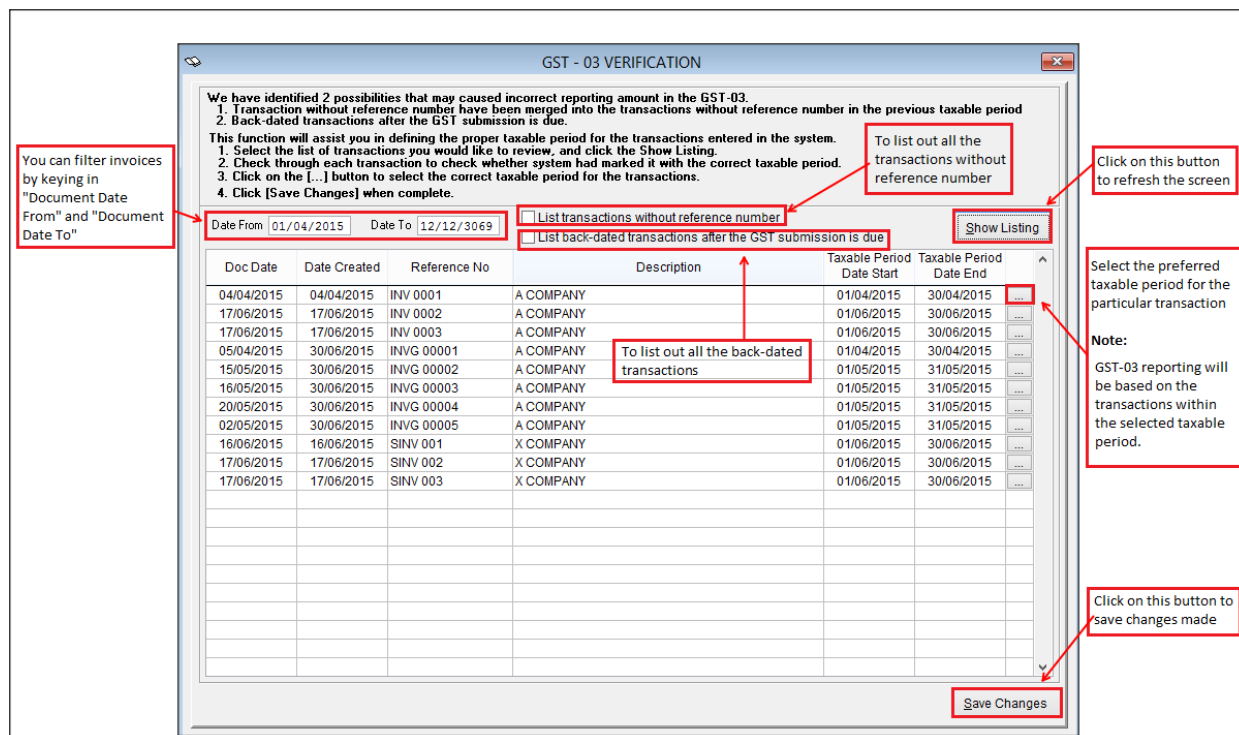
GST - 03 VERIFICATION

We have identified 2 possibilities that may caused incorrect reporting amount in the GST-03.
1. Transaction without reference number have been merged into the transactions without reference number in the previous taxable period
2. Back-dated transactions after the GST submission is due.

This function will assist you in defining the proper taxable period for the transactions entered in the system.
1. Select the list of transactions you would like to review, and click the Show Listing.
2. Check through each transaction to check whether system had marked it with the correct taxable period.
3. Click on the [...] button to select the correct taxable period for the transactions.
4. Click [Save Changes] when complete.

To list out all the transactions without reference number

Click on this button to refresh the screen

You can filter invoices by keying in "Document Date From" and "Document Date To"

Date From 01/04/2015 Date To 12/12/3069

List transactions without reference number
List back-dated transactions after the GST submission is due

Show Listing

| Doc Date | Date Created | Reference No | Description | Taxable Period Date Start | Taxable Period Date End | |
|---|---|---|---|---|---|---|
| 04/04/2015 | 04/04/2015 | INV 0001 | A COMPANY | 01/04/2015 | 30/04/2015 | ... |
| 17/06/2015 | 17/06/2015 | INV 0002 | A COMPANY | 01/06/2015 | 30/06/2015 | ... |
| 17/06/2015 | 17/06/2015 | INV 0003 | A COMPANY | 01/06/2015 | 30/06/2015 | ... |
| 05/04/2015 | 30/06/2015 | INVG 00001 | A COMPANY | 01/04/2015 | 30/04/2015 | ... |
| 15/05/2015 | 30/06/2015 | INVG 00002 | A COMPANY | 01/05/2015 | 31/05/2015 | ... |
| 16/05/2015 | 30/06/2015 | INVG 00003 | A COMPANY | 01/05/2015 | 31/05/2015 | ... |
| 20/05/2015 | 30/06/2015 | INVG 00004 | A COMPANY | 01/05/2015 | 31/05/2015 | ... |
| 02/05/2015 | 30/06/2015 | INVG 00005 | A COMPANY | 01/05/2015 | 31/05/2015 | ... |
| 16/06/2015 | 16/06/2015 | SINV 001 | X COMPANY | 01/06/2015 | 30/06/2015 | ... |
| 17/06/2015 | 17/06/2015 | SINV 002 | X COMPANY | 01/06/2015 | 30/06/2015 | ... |
| 17/06/2015 | 17/06/2015 | SINV 003 | X COMPANY | 01/06/2015 | 30/06/2015 | ... |

To list out all the back-dated transactions

Select the preferred taxable period for the particular transaction

Note:

GST-03 reporting will be based on the transactions within the selected taxable period.

Click on this button to save changes made

Save Changes